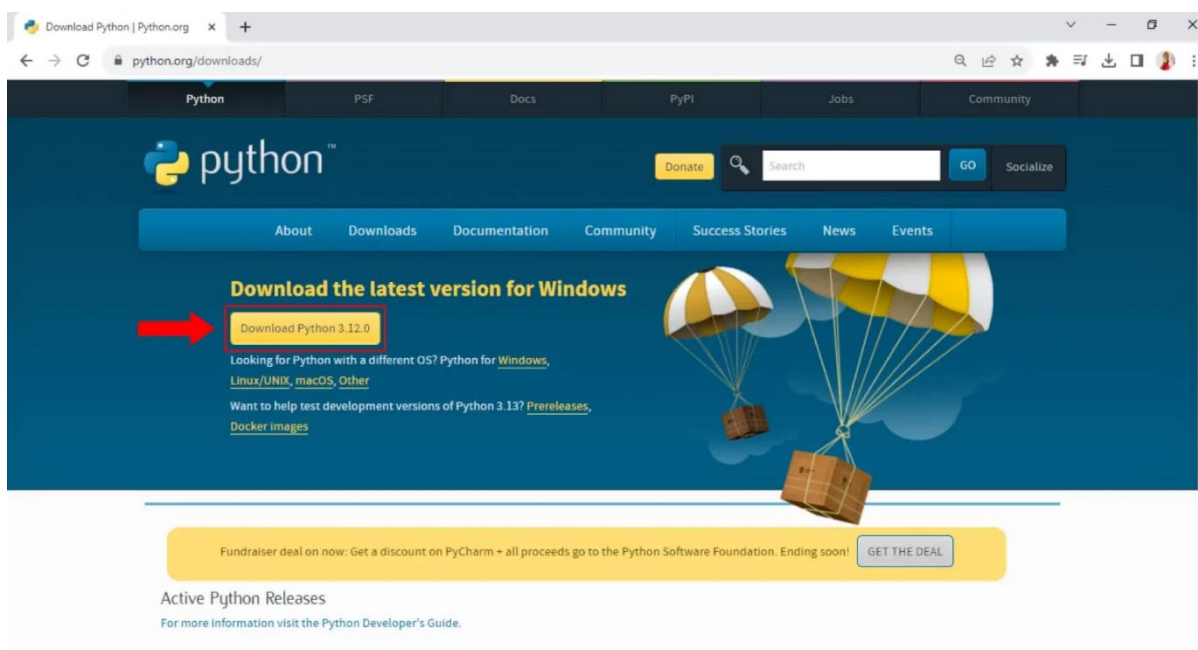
Download Python | Python.org ×

python.org/downloads/

Python PSF Docs PyPI Jobs Community

python™

Donate Search GO Socialize

About Downloads Documentation Community Success Stories News Events

Download the latest version for Windows

Download Python 3.12.0

Looking for Python with a different OS? Python for Windows, Linux/UNIX, macOS, Other

Want to help test development versions of Python 3.13? Prereleases, Docker images

Fundraiser deal on now: Get a discount on PyCharm + all proceeds go to the Python Software Foundation. Ending soon! GET THE DEAL

Active Python Releases

For more information visit the Python Developer's Guide.